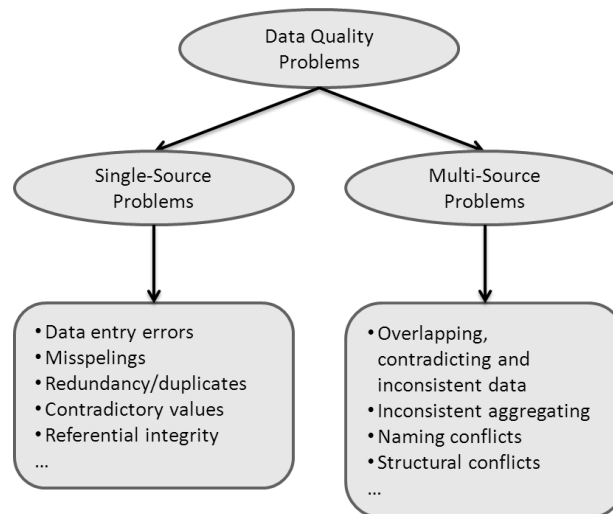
Data Quality Problems

Single-Source Problems

Multi-Source Problems

• Data entry errors
• Misspelings
• Redundancy/duplicates
• Contradictory values
• Referential integrity
...

• Overlapping, contradicting and inconsistent data
• Inconsistent aggregating
• Naming conflicts
• Structural conflicts
...